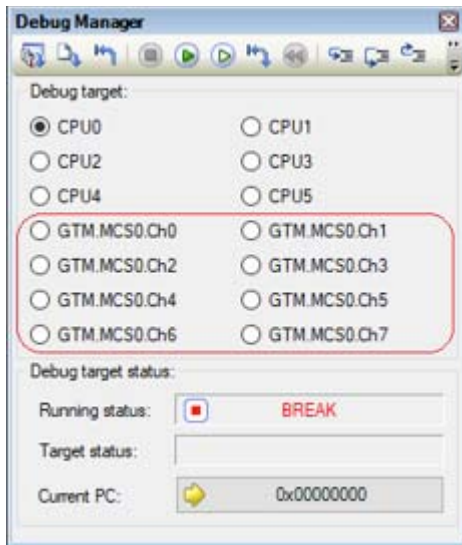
Debug Manager

Debug target:

CPU0
CPU1
CPU2
CPU3
CPU4
CPU5
GTM.MCS0.Ch0
GTM.MCS0.Ch1
GTM.MCS0.Ch2
GTM.MCS0.Ch3
GTM.MCS0.Ch4
GTM.MCS0.Ch5
GTM.MCS0.Ch6
GTM.MCS0.Ch7

Debug target status:

Running status: BREAK

Target status:

Current PC: 0x00000000